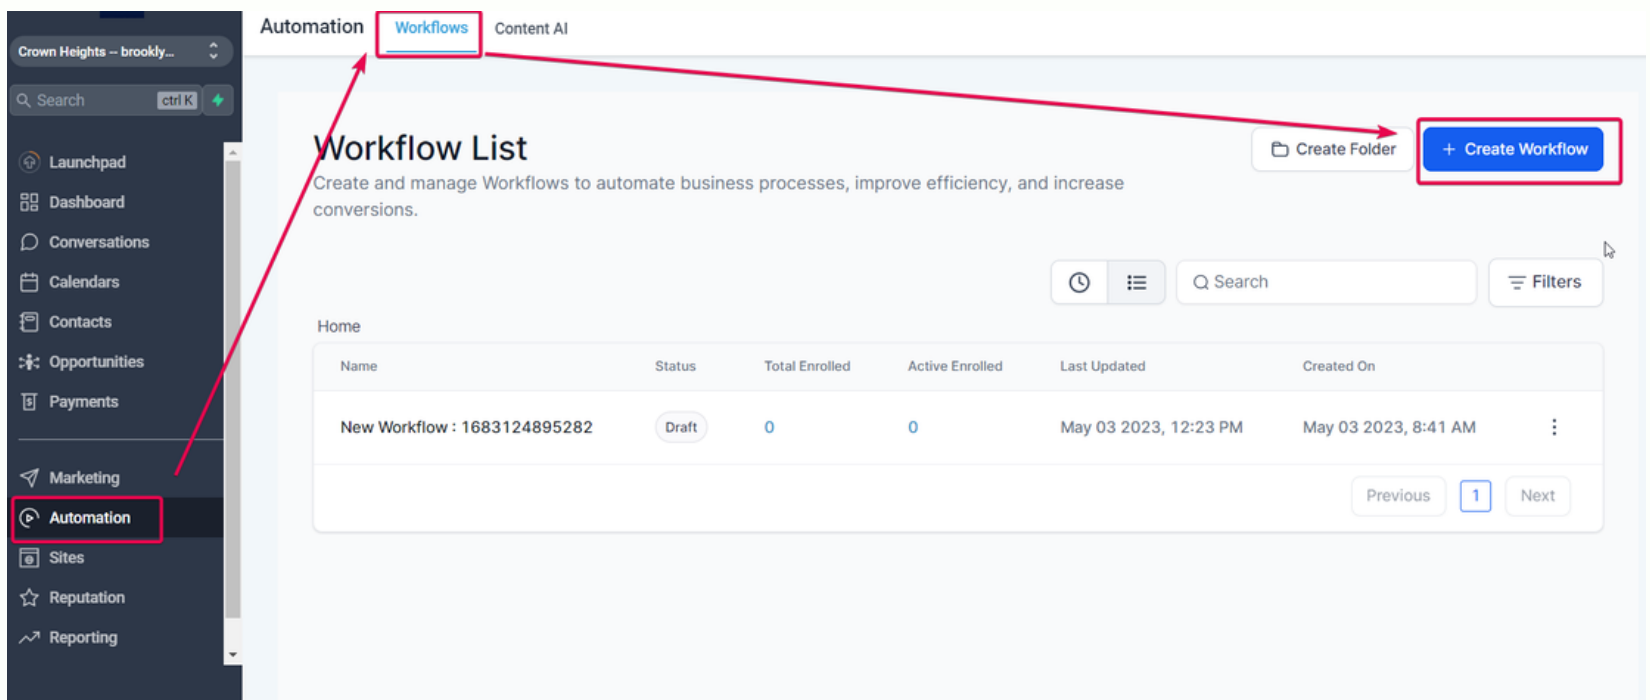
Crown Heights -- brookly...

Search ctrl K

Launchpad
Dashboard
Conversations
Calendars
Contacts
Opportunities
Payments

Marketing
Automation
Sites
Reputation
Reporting

Automation Workflows Content AI

Workflow List

Create and manage Workflows to automate business processes, improve efficiency, and increase conversions.

Create Folder

+ Create Workflow

Search

Filters

Home

| Name | Status | Total Enrolled | Active Enrolled | Last Updated | Created On | |
|---|---|---|---|---|---|---|
| New Workflow : 1683124895282 | Draft | 0 | 0 | May 03 2023, 12:23 PM | May 03 2023, 8:41 AM | ⋮ |

Previous 1 Next